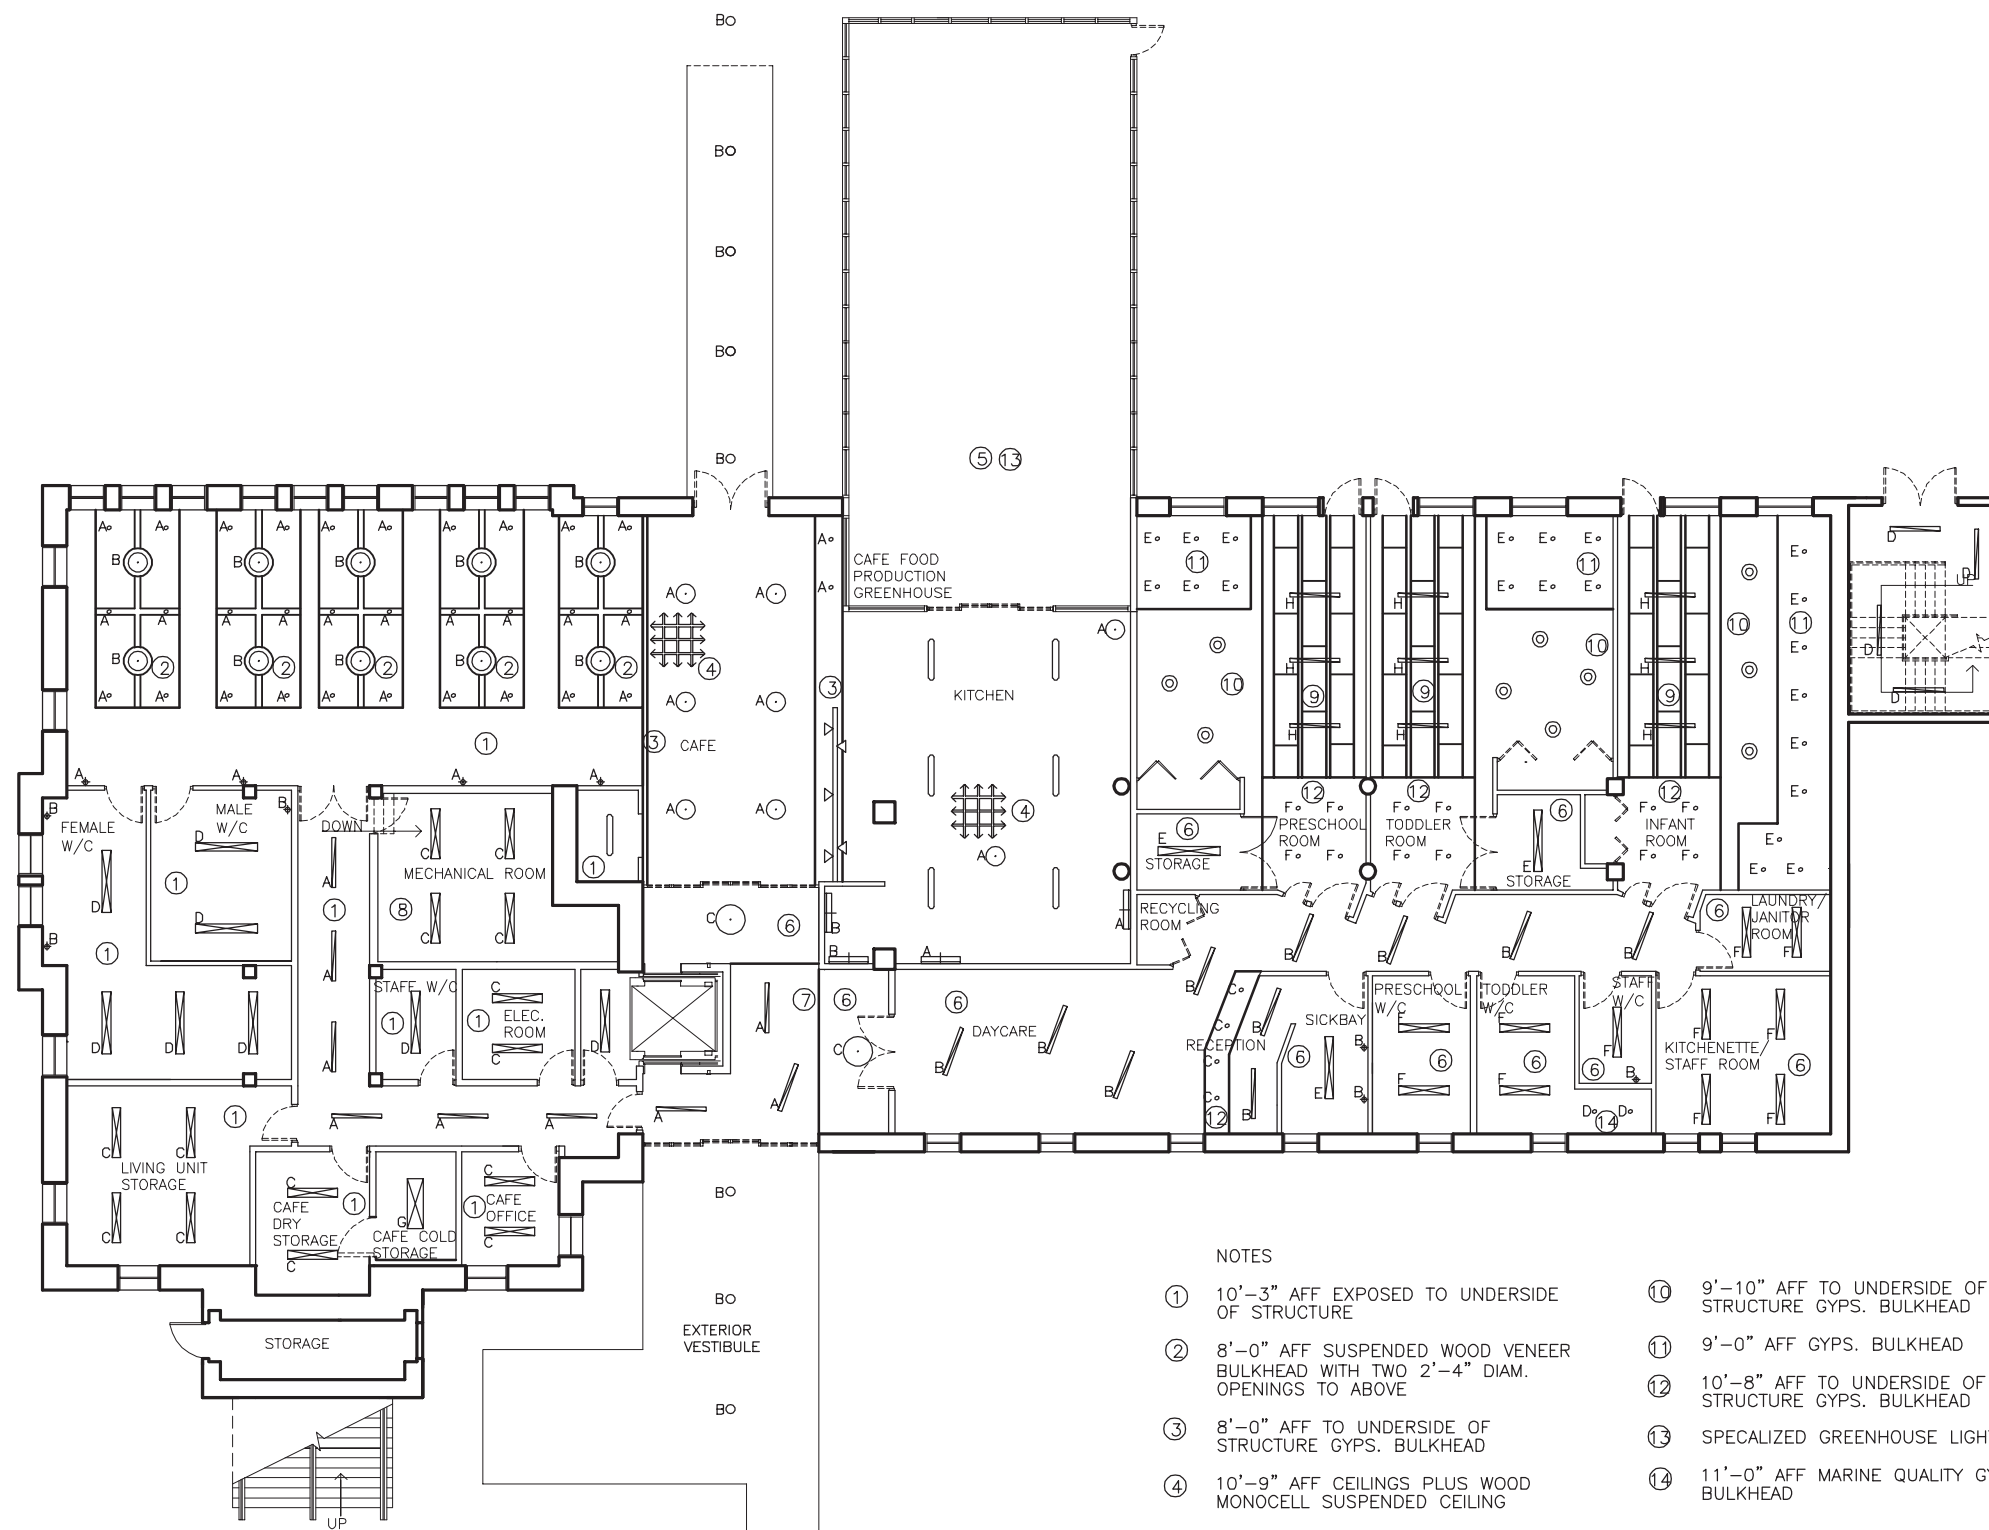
BO

BO

BO

BO

BO

⑤⑬

CAFE FOOD PRODUCTION GREENHOUSE

KITCHEN

CAFE

FEMALE W/C

MALE W/C

DOWN

MECHANICAL ROOM

STAFF W/C

ELEC. ROOM

LIVING UNIT STORAGE

CAFE DRY STORAGE

CAFE COLD STORAGE

CAFE OFFICE

STORAGE

UP

BO

BO

EXTERIOR VESTIBULE

BO

DAYCARE

STORAGE

RECYCLING ROOM

PRESCHOOL ROOM

TODDLER ROOM

STORAGE

INFANT ROOM

LAUNDRY/ JANITOR ROOM

RECEPTION

SICKBAY

PRESCHOOL W/C

TODDLER W/C

STAFF W/C

KITCHENETTE/ STAFF ROOM

UP

NOTES

① 10'–3" AFF EXPOSED TO UNDERSIDE OF STRUCTURE

② 8'–0" AFF SUSPENDED WOOD VENEER BULKHEAD WITH TWO 2'–4" DIAM. OPENINGS TO ABOVE

③ 8'–0" AFF TO UNDERSIDE OF STRUCTURE GYPS. BULKHEAD

④ 10'–9" AFF CEILINGS PLUS WOOD MONOCELL SUSPENDED CEILING

⑩ 9'–10" AFF TO UNDERSIDE OF STRUCTURE GYPS. BULKHEAD

⑪ 9'–0" AFF GYPS. BULKHEAD

⑫ 10'–8" AFF TO UNDERSIDE OF STRUCTURE GYPS. BULKHEAD

⑬ SPECALIZED GREENHOUSE LIGH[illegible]

⑭ 11'–0" AFF MARINE QUALITY G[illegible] BULKHEAD